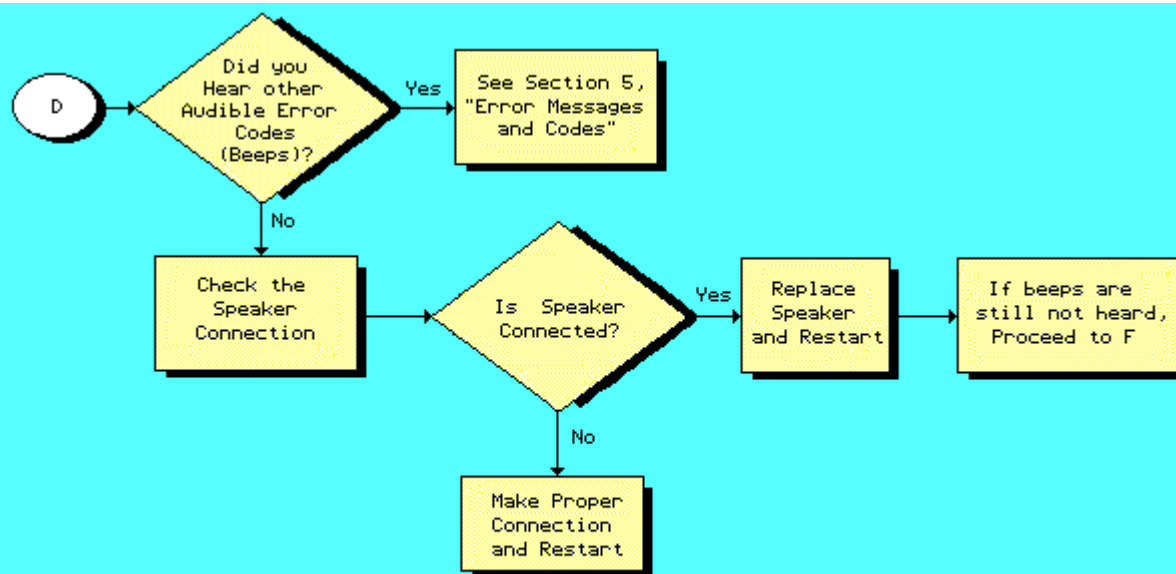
D

Did you Hear other Audible Error Codes (Beeps)?

Yes

See Section 5, "Error Messages and Codes"

No

Check the Speaker Connection

Is Speaker Connected?

Yes

Replace Speaker and Restart

If beeps are still not heard, Proceed to F

No

Make Proper Connection and Restart